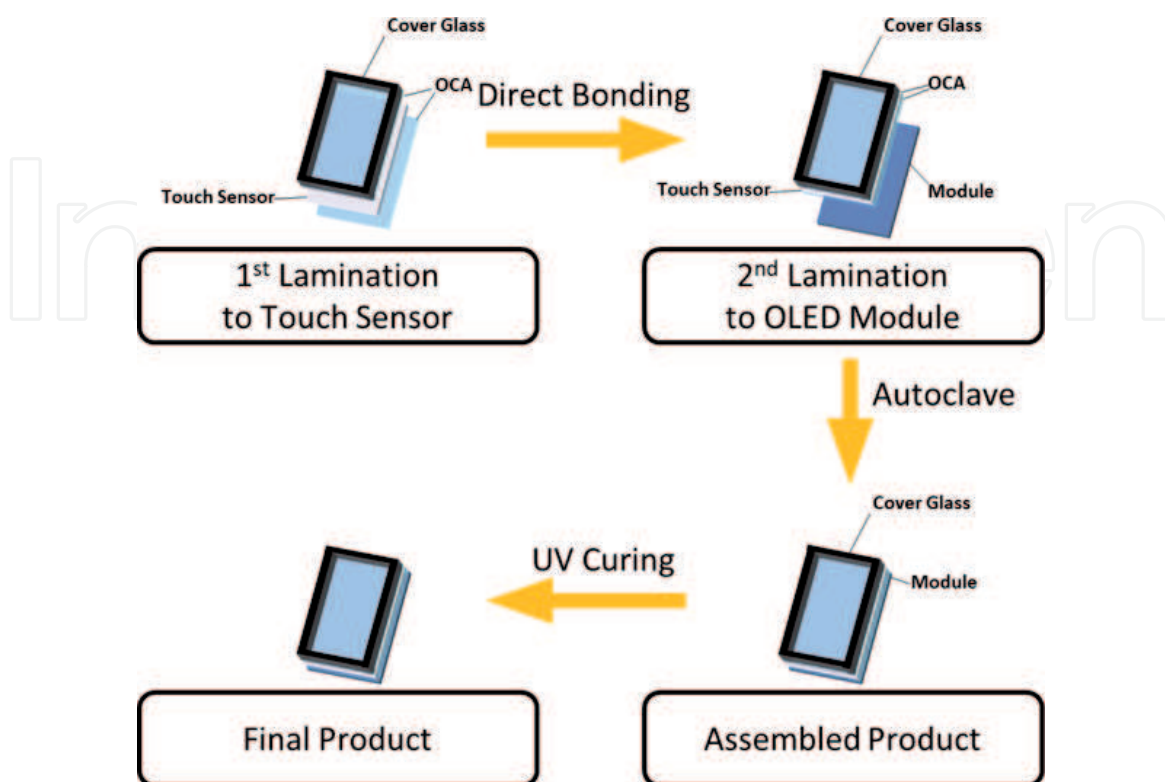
Cover Glass
OCA
Touch Sensor
Direct Bonding
Cover Glass
OCA
Touch Sensor
Module
1$^{st}$ Lamination to Touch Sensor
2$^{nd}$ Lamination to OLED Module
Autoclave
Cover Glass
Module
UV Curing
Final Product
Assembled Product